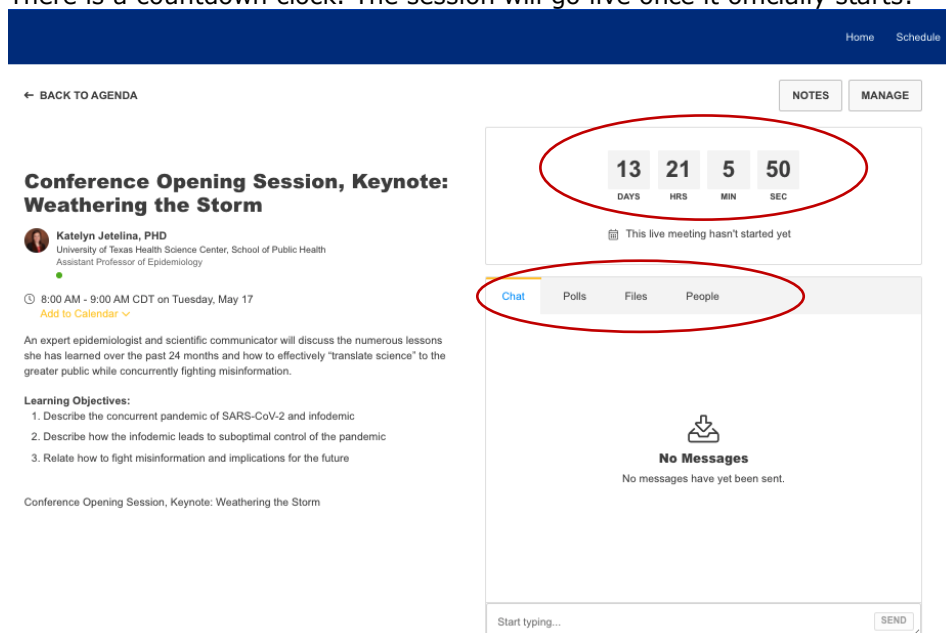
There is a countdown clock. The session will go live once it officially starts.

Home Schedule

← BACK TO AGENDA

NOTES MANAGE

Conference Opening Session, Keynote: Weathering the Storm

Katelyn Jetelina, PHD
University of Texas Health Science Center, School of Public Health
Assistant Professor of Epidemiology

8:00 AM - 9:00 AM CDT on Tuesday, May 17
Add to Calendar

An expert epidemiologist and scientific communicator will discuss the numerous lessons she has learned over the past 24 months and how to effectively "translate science" to the greater public while concurrently fighting misinformation.

Learning Objectives:
1. Describe the concurrent pandemic of SARS-CoV-2 and infodemic
2. Describe how the infodemic leads to suboptimal control of the pandemic
3. Relate how to fight misinformation and implications for the future

Conference Opening Session, Keynote: Weathering the Storm

13 DAYS 21 HRS 5 MIN 50 SEC

This live meeting hasn't started yet

Chat Polls Files People

No Messages
No messages have yet been sent.

Start typing... SEND